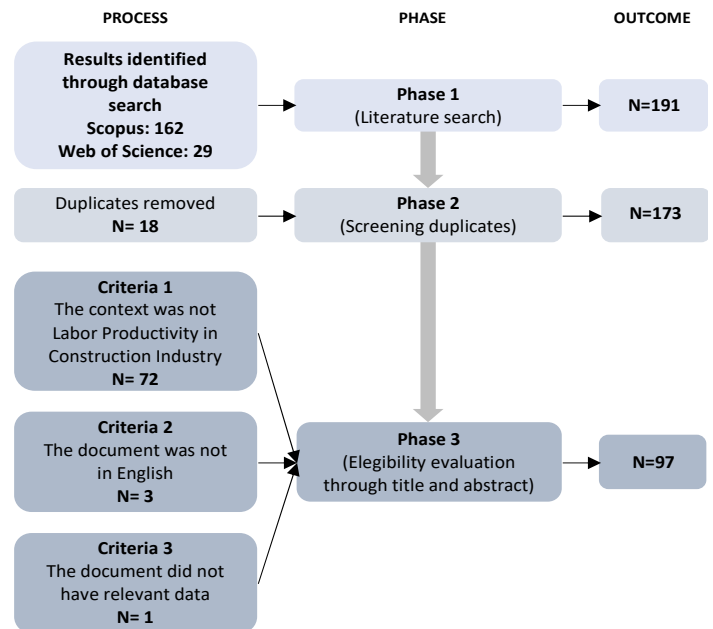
PROCESS

PHASE

OUTCOME

Results identified through database search
Scopus: 162
Web of Science: 29

Phase 1
(Literature search)

N=191

Duplicates removed
N= 18

Phase 2
(Screening duplicates)

N=173

Criteria 1
The context was not Labor Productivity in Construction Industry
N= 72

Criteria 2
The document was not in English
N= 3

Criteria 3
The document did not have relevant data
N= 1

Phase 3
(Elegibility evaluation through title and abstract)

N=97